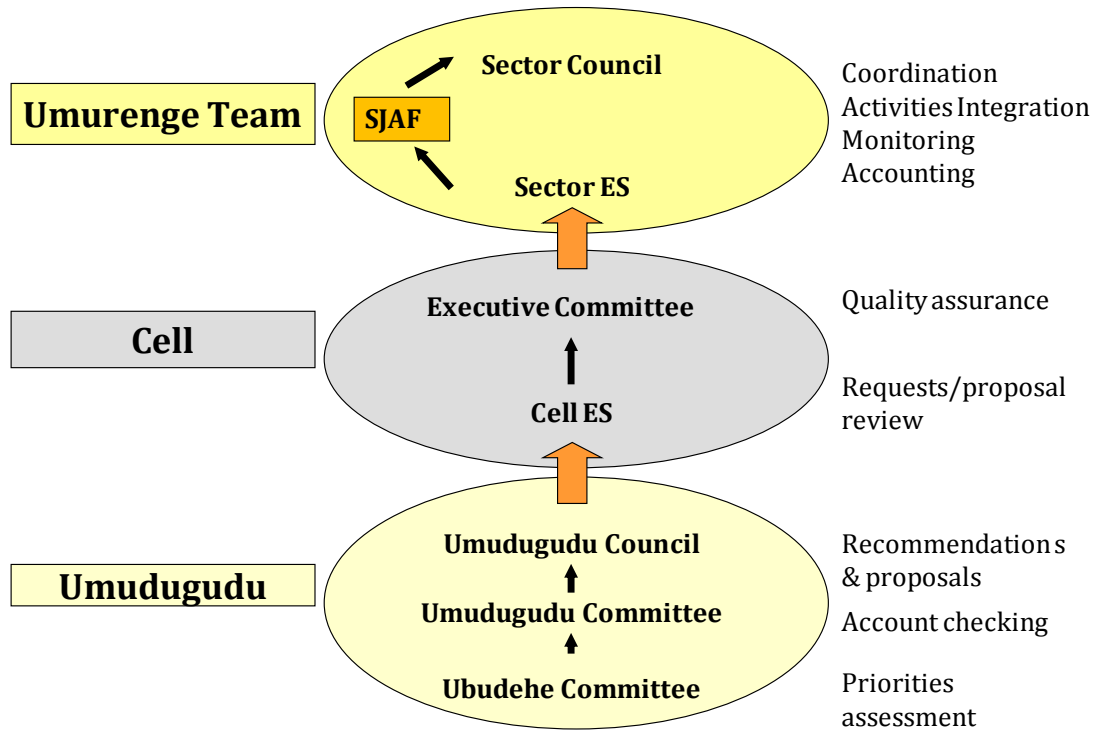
Umurenge Team

Sector Council

SJAF

Sector ES

Coordination
Activities Integration
Monitoring
Accounting

Cell

Executive Committee

Cell ES

Quality assurance

Requests/proposal review

Umudugudu

Umudugudu Council

Umudugudu Committee

Ubudehe Committee

Recommendation s & proposals

Account checking

Priorities assessment